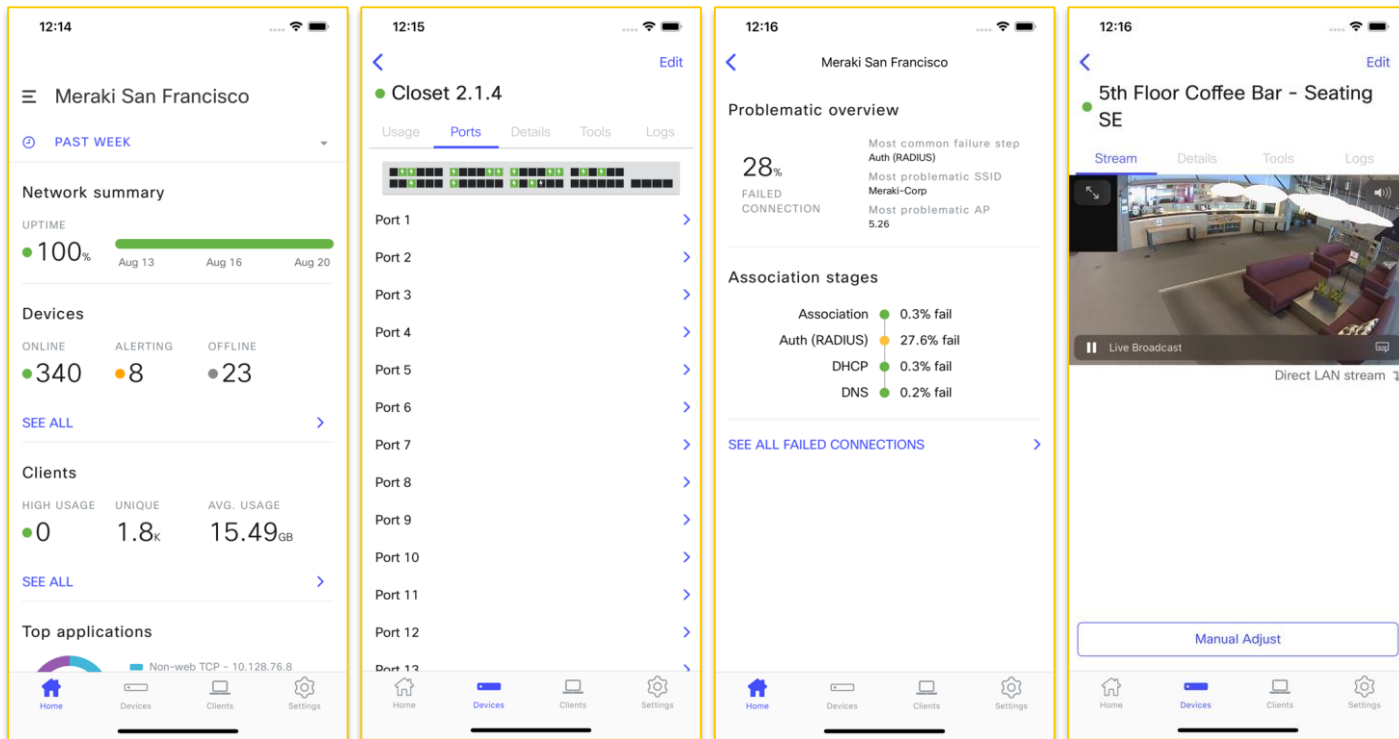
12:14

Meraki San Francisco

PAST WEEK

Network summary

UPTIME

100%

Aug 13 Aug 16 Aug 20

Devices

ONLINE 340
ALERTING 8
OFFLINE 23

SEE ALL

Clients

HIGH USAGE 0
UNIQUE 1.8K
AVG. USAGE 15.49GB

SEE ALL

Top applications

Non-web TCP - 10.128.76.8

Home Devices Clients Settings

12:15

Edit

Closet 2.1.4

Usage Ports Details Tools Logs

Port 1
Port 2
Port 3
Port 4
Port 5
Port 6
Port 7
Port 8
Port 9
Port 10
Port 11
Port 12
Port 13

Home Devices Clients Settings

12:16

Meraki San Francisco

Problematic overview

28%
FAILED CONNECTION

Most common failure step
Auth (RADIUS)
Most problematic SSID
Meraki-Corp
Most problematic AP
5.26

Association stages

Association 0.3% fail
Auth (RADIUS) 27.6% fail
DHCP 0.3% fail
DNS 0.2% fail

SEE ALL FAILED CONNECTIONS

Home Devices Clients Settings

12:16

Edit

5th Floor Coffee Bar - Seating SE

Stream Details Tools Logs

Live Broadcast

Direct LAN stream

Manual Adjust

Home Devices Clients Settings